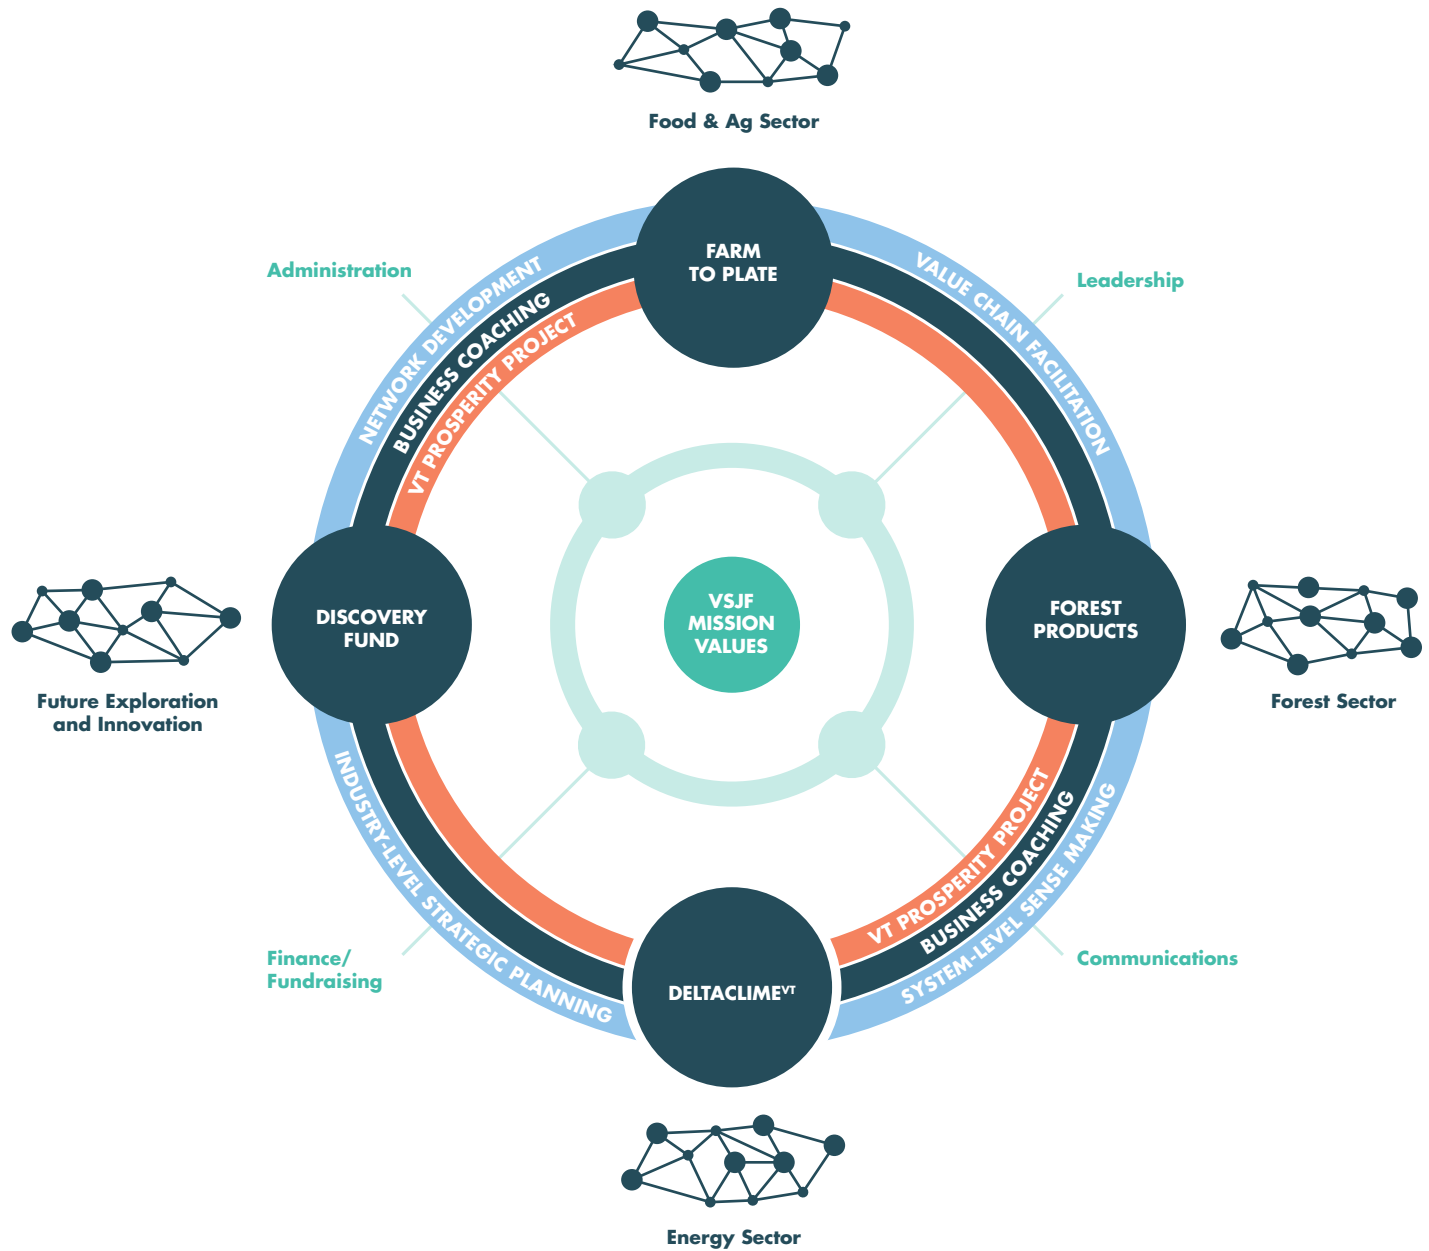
Food & Ag Sector

FARM TO PLATE

Administration

Leadership

NETWORK DEVELOPMENT

BUSINESS COACHING

VT PROSPERITY PROJECT

VALUE CHAIN FACILITATION

DISCOVERY FUND

VSJF MISSION VALUES

FOREST PRODUCTS

Future Exploration and Innovation

Forest Sector

INDUSTRY-LEVEL STRATEGIC PLANNING

VT PROSPERITY PROJECT

BUSINESS COACHING

SYSTEM-LEVEL SENSE MAKING

Finance/ Fundraising

Communications

DELTACLIME$^{VT}$

Energy Sector